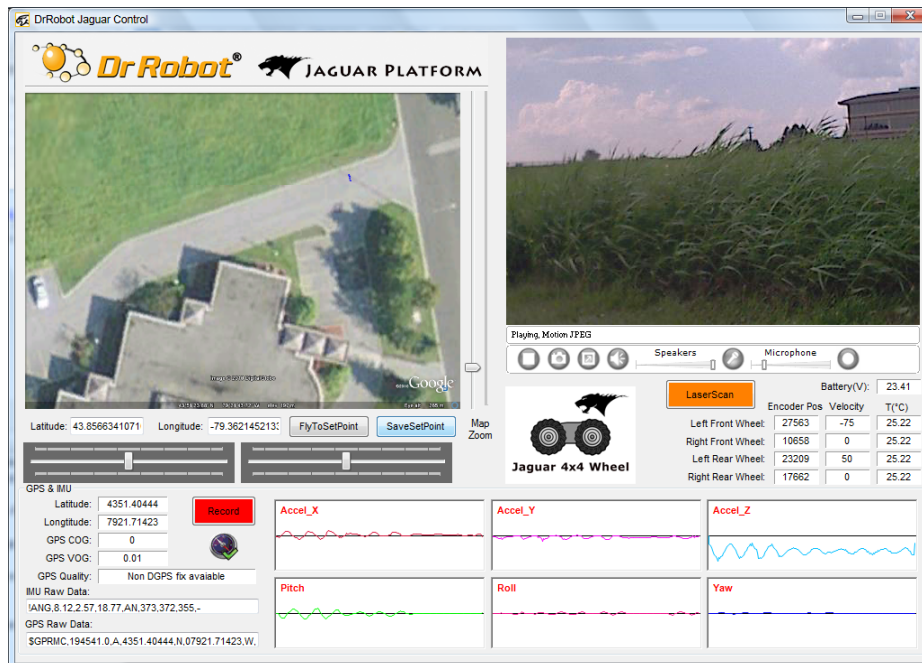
DrRobot Jaguar Control

Dr Robot®

JAGUAR PLATFORM

Image © 2009 DigitalGlobe

Google

Latitude: 43.8566341071

Longitude: -79.362145213

FlyToSetPoint

SaveSetPoint

Map Zoom

Playing, Motion JPEG

Speakers

Microphone

Jaguar 4x4 Wheel

LaserScan

Battery(V): 23.41

| | Encoder Pos | Velocity | T(°C) |
|---|---|---|---|
| Left Front Wheel: | 27563 | -75 | 25.22 |
| Right Front Wheel: | 10658 | 0 | 25.22 |
| Left Rear Wheel: | 23209 | 50 | 25.22 |
| Right Rear Wheel: | 17662 | 0 | 25.22 |

GPS & IMU

Latitude: 4351.40444

Longtitude: 7921.71423

GPS COG: 0

GPS VOG: 0.01

Record

GPS Quality: Non DGPS fix avaiable

IMU Raw Data:

!ANG,8.12,2.57,18.77,AN,373,372,355,-

GPS Raw Data:

$GPRMC,194541.0,A,4351.40444,N,07921.71423,W,

Accel_X

Accel_Y

Accel_Z

Pitch

Roll

Yaw